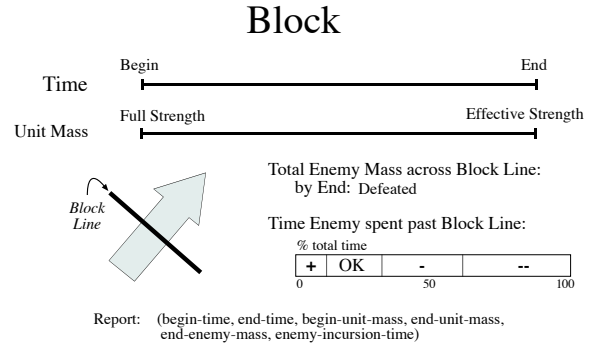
Block

Time
Begin
End

Unit Mass
Full Strength
Effective Strength

Block Line

Total Enemy Mass across Block Line:
by End: Defeated

Time Enemy spent past Block Line:

% total time

| + | OK | - | -- |
|---|---|---|---|

0 50 100

Report: (begin-time, end-time, begin-unit-mass, end-unit-mass, end-enemy-mass, enemy-incursion-time)